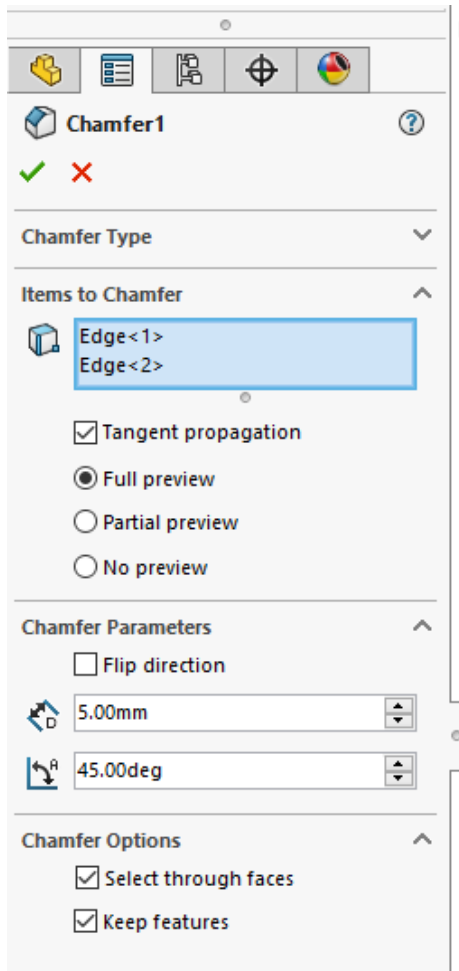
Chamfer1

Chamfer Type

Items to Chamfer

Edge<1>
Edge<2>

Tangent propagation

Full preview

Partial preview

No preview

Chamfer Parameters

Flip direction

D

5.00mm

A

45.00deg

Chamfer Options

Select through faces

Keep features